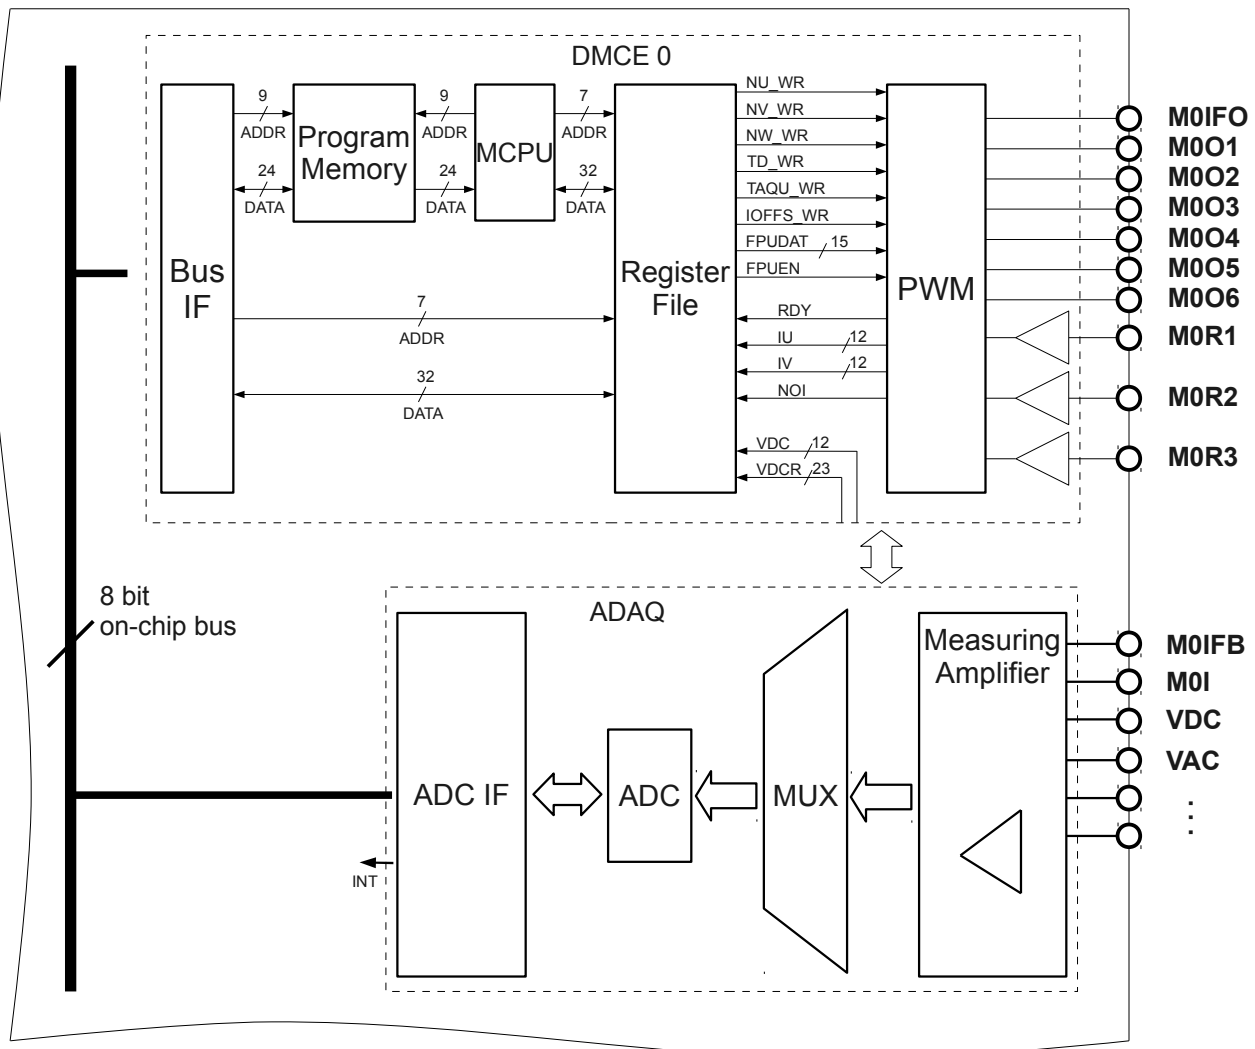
DMCE 0

Bus IF

9
ADDR
24
DATA

Program Memory

9
ADDR
24
DATA

MCPU

7
ADDR
32
DATA

Register File

7
ADDR

32
DATA

NU_WR
NV_WR
NW_WR
TD_WR
TAQU_WR
IOFFS_WR
FPUDAT 15
FPUEN
RDY
IU 12
IV 12
NOI
VDC 12
VDCR 23

PWM

M0IFO
M0O1
M0O2
M0O3
M0O4
M0O5
M0O6
M0R1
M0R2
M0R3

8 bit
on-chip bus

ADAQ

ADC IF

ADC

MUX

Measuring Amplifier

INT

M0IFB
M0I
VDC
VAC
⋮